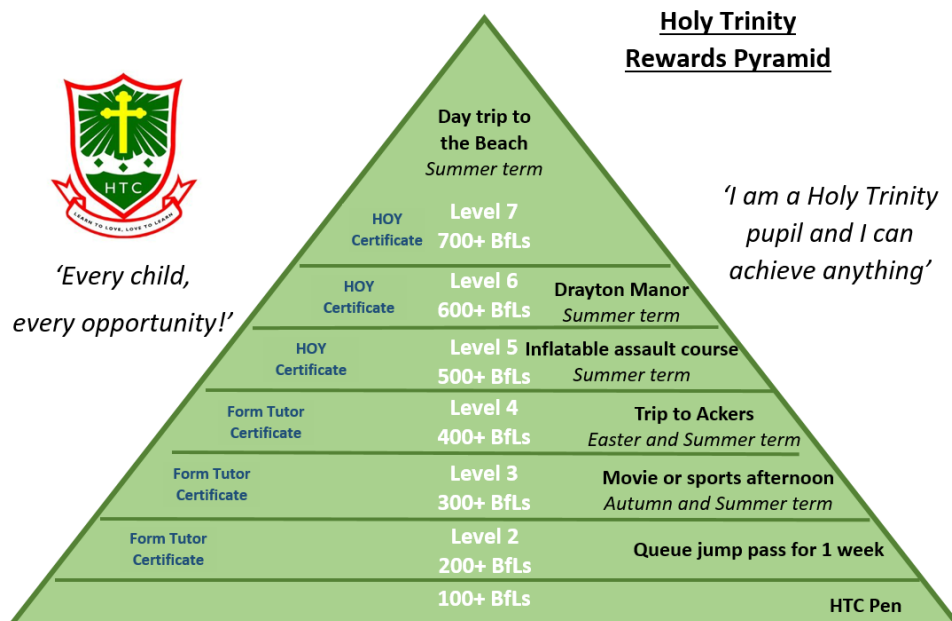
Holy Trinity
Rewards Pyramid

HTC
LEARN TO LOVE, LOVE TO LEARN

'Every child, every opportunity!'

'I am a Holy Trinity pupil and I can achieve anything'

Day trip to the Beach
Summer term

HOY Certificate
Level 7
700+ BfLs

HOY Certificate
Level 6
600+ BfLs
Drayton Manor
Summer term

HOY Certificate
Level 5
500+ BfLs
Inflatable assault course
Summer term

Form Tutor Certificate
Level 4
400+ BfLs
Trip to Ackers
Easter and Summer term

Form Tutor Certificate
Level 3
300+ BfLs
Movie or sports afternoon
Autumn and Summer term

Form Tutor Certificate
Level 2
200+ BfLs
Queue jump pass for 1 week

100+ BfLs
HTC Pen